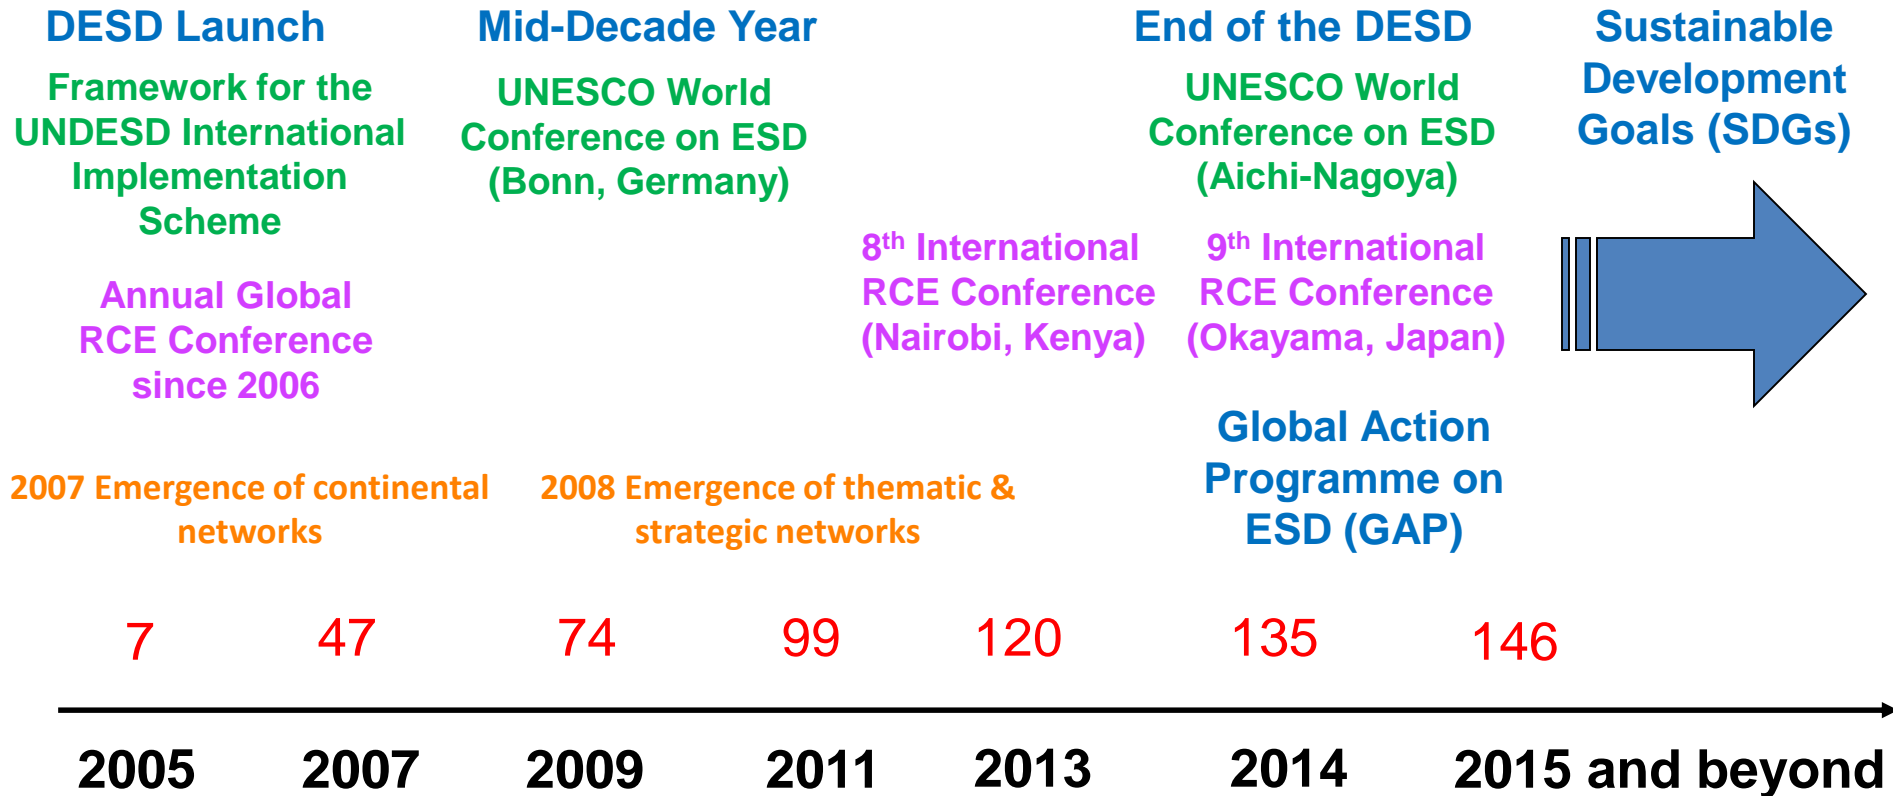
DESD Launch

Framework for the UNDESD International Implementation Scheme

Annual Global RCE Conference since 2006

Mid-Decade Year

UNESCO World Conference on ESD (Bonn, Germany)

$8^{th}$ International RCE Conference (Nairobi, Kenya)

End of the DESD

UNESCO World Conference on ESD (Aichi-Nagoya)

$9^{th}$ International RCE Conference (Okayama, Japan)

Global Action Programme on ESD (GAP)

Sustainable Development Goals (SDGs)

2007 Emergence of continental networks

2008 Emergence of thematic & strategic networks

7 47 74 99 120 135 146

2005 2007 2009 2011 2013 2014 2015 and beyond